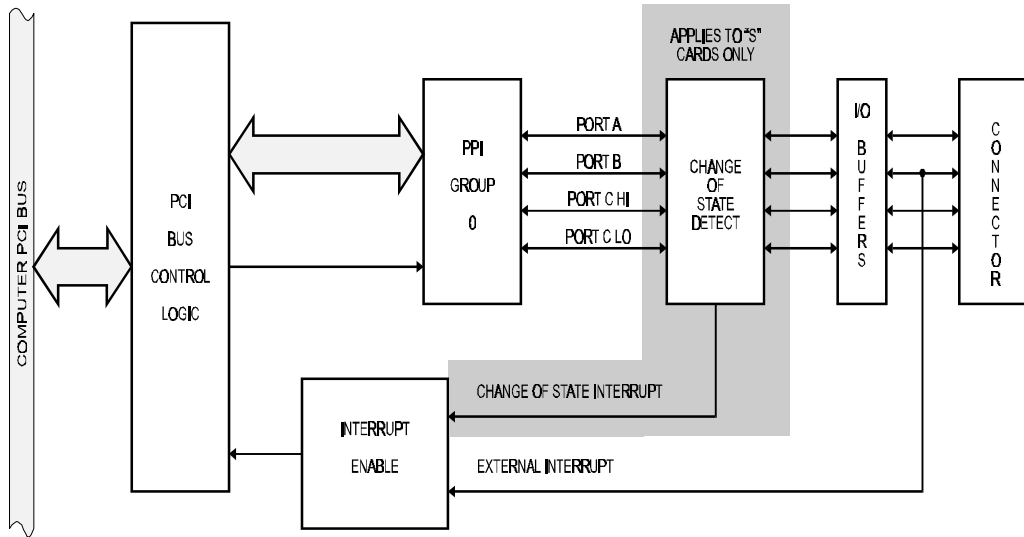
COMPUTER PCI BUS

PCI
BUS
CONTROL
LOGIC

PPI
GROUP
0

PORT A
PORT B
PORT C HI
PORT C LO

APPLIES TO "S" CARDS ONLY

CHANGE
OF
STATE
DETECT

I/O
BUFFERS

CONNECTOR

CHANGE OF STATE INTERRUPT

INTERRUPT
ENABLE

EXTERNAL INTERRUPT